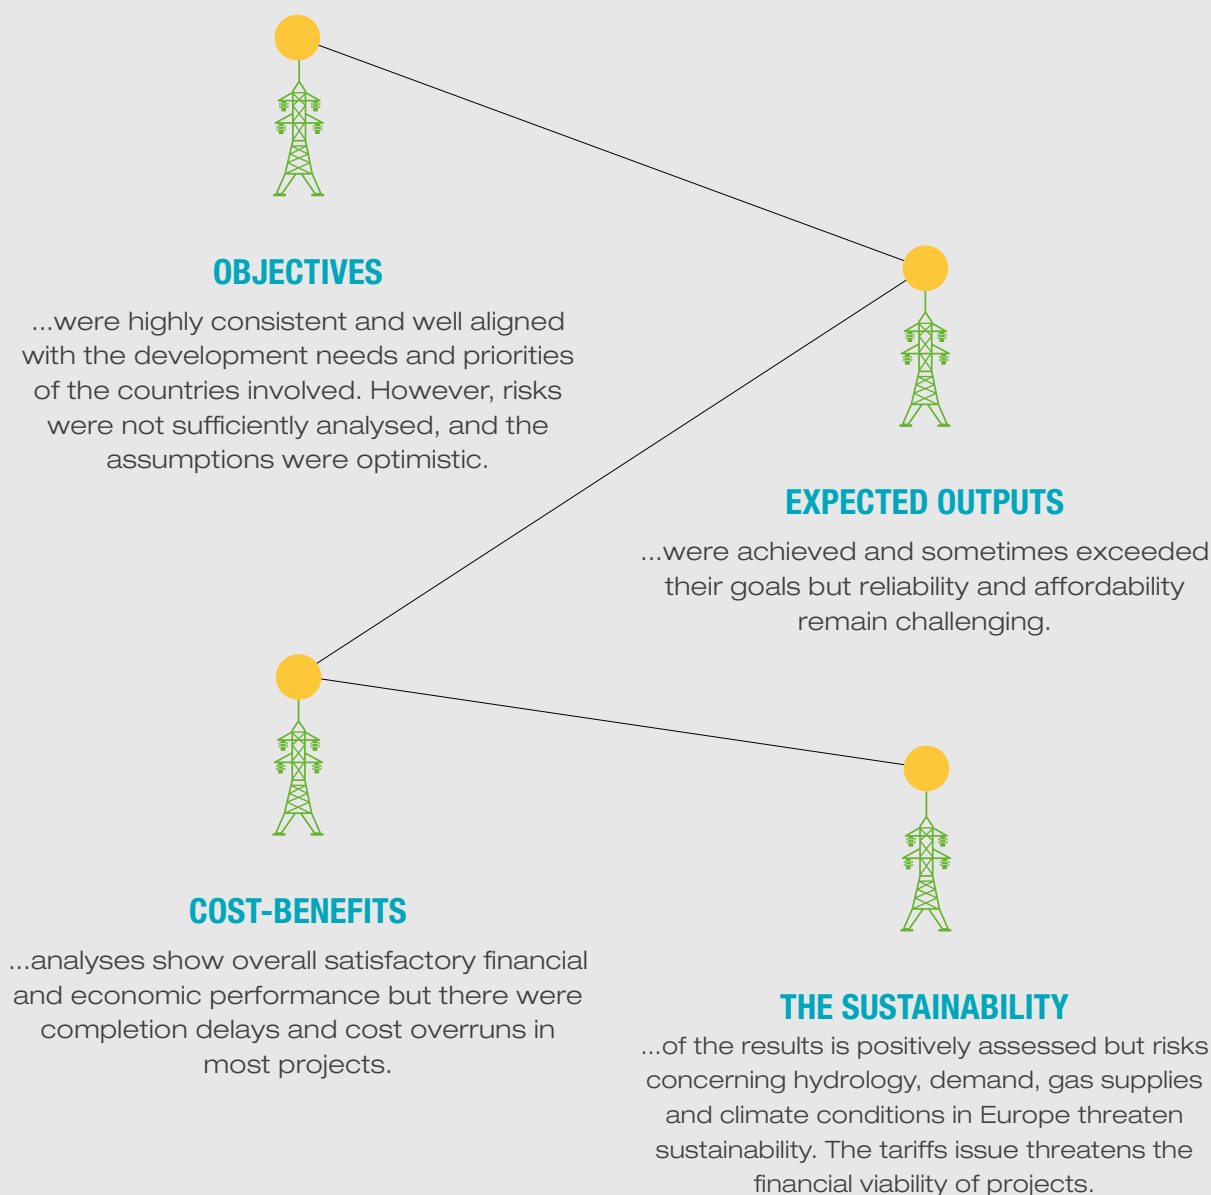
OBJECTIVES

...were highly consistent and well aligned with the development needs and priorities of the countries involved. However, risks were not sufficiently analysed, and the assumptions were optimistic.

EXPECTED OUTPUTS

...were achieved and sometimes exceeded their goals but reliability and affordability remain challenging.

COST-BENEFITS

...analyses show overall satisfactory financial and economic performance but there were completion delays and cost overruns in most projects.

THE SUSTAINABILITY

...of the results is positively assessed but risks concerning hydrology, demand, gas supplies and climate conditions in Europe threaten sustainability. The tariffs issue threatens the financial viability of projects.